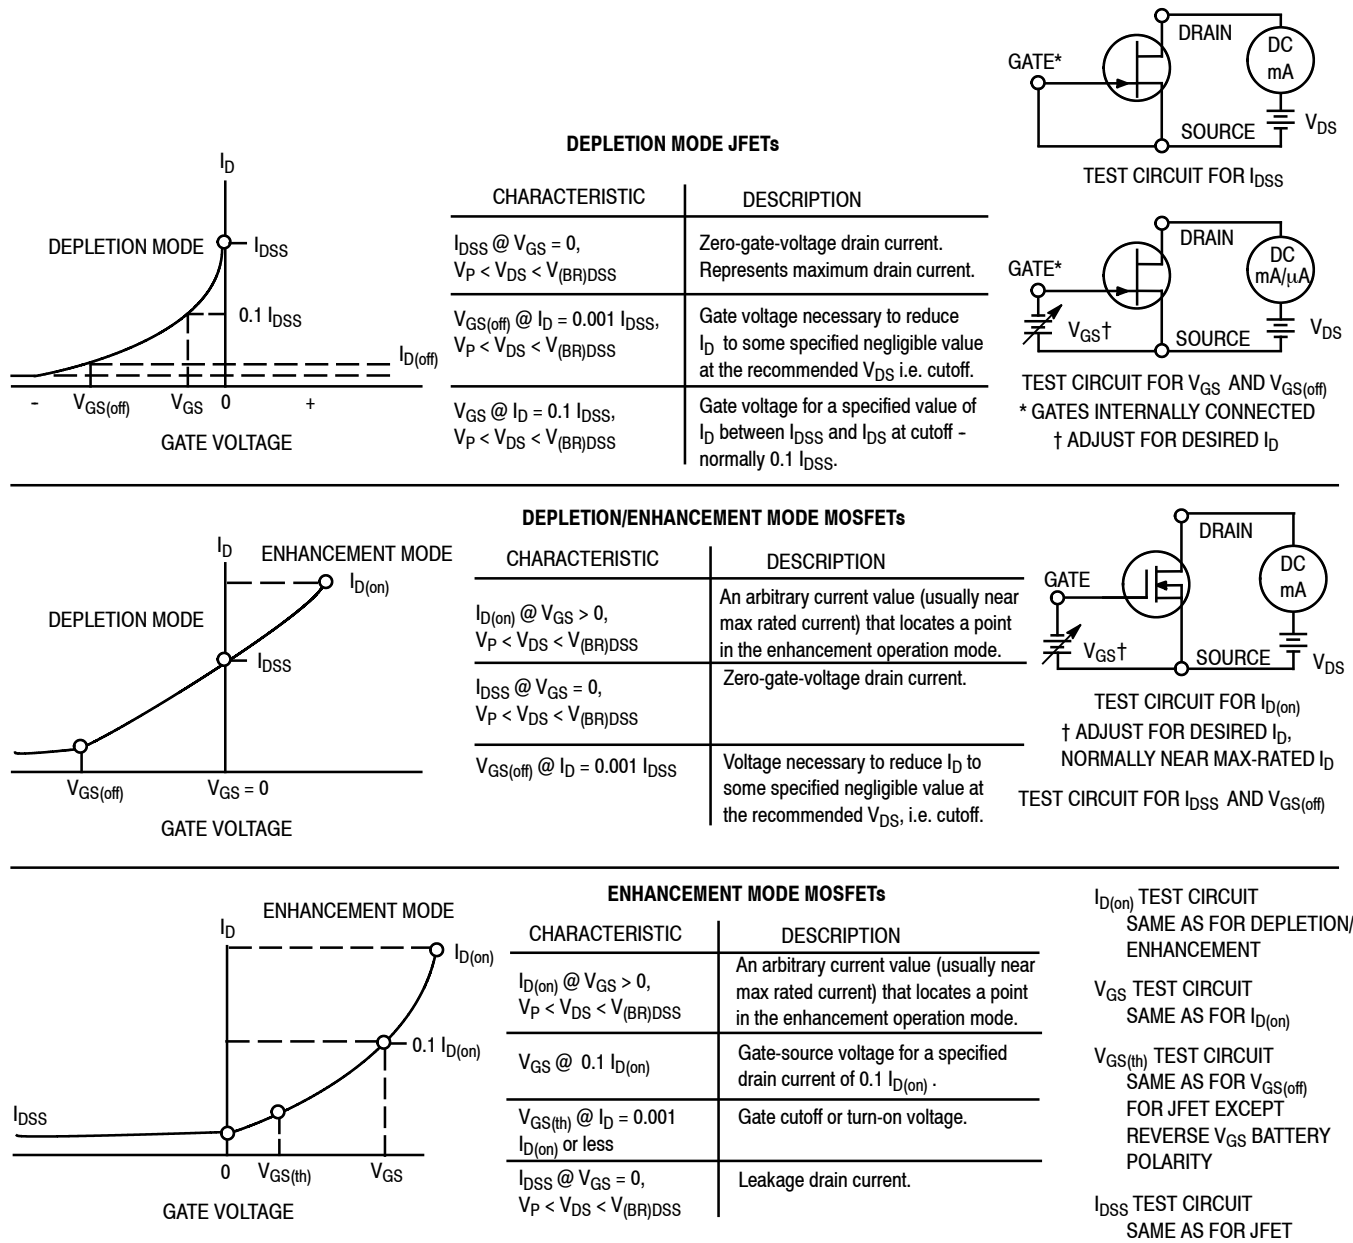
GATE* DRAIN DC mA SOURCE $V_{DS}$

TEST CIRCUIT FOR $I_{DSS}$

DEPLETION MODE JFETs

$I_D$

DEPLETION MODE $I_{DSS}$

0.1 $I_{DSS}$

$I_{D(off)}$

- $V_{GS(off)}$ $V_{GS}$ 0 +

GATE VOLTAGE

| CHARACTERISTIC | DESCRIPTION |
|---|---|
| $I_{DSS}$ @ $V_{GS}$ = 0, $V_P < V_{DS} < V_{(BR)DSS}$ | Zero-gate-voltage drain current. Represents maximum drain current. |
| $V_{GS(off)}$ @ $I_D$ = 0.001 $I_{DSS}$, $V_P < V_{DS} < V_{(BR)DSS}$ | Gate voltage necessary to reduce $I_D$ to some specified negligible value at the recommended $V_{DS}$ i.e. cutoff. |
| $V_{GS}$ @ $I_D$ = 0.1 $I_{DSS}$, $V_P < V_{DS} < V_{(BR)DSS}$ | Gate voltage for a specified value of $I_D$ between $I_{DSS}$ and $I_{DS}$ at cutoff - normally 0.1 $I_{DSS}$. |

GATE* DRAIN DC mA/μA $V_{GS}$† SOURCE $V_{DS}$

TEST CIRCUIT FOR $V_{GS}$ AND $V_{GS(off)}$
* GATES INTERNALLY CONNECTED
† ADJUST FOR DESIRED $I_D$

DEPLETION/ENHANCEMENT MODE MOSFETs

$I_D$ ENHANCEMENT MODE

$I_{D(on)}$

DEPLETION MODE

$I_{DSS}$

$V_{GS(off)}$ $V_{GS}$ = 0

GATE VOLTAGE

| CHARACTERISTIC | DESCRIPTION |
|---|---|
| $I_{D(on)}$ @ $V_{GS}$ > 0, $V_P < V_{DS} < V_{(BR)DSS}$ | An arbitrary current value (usually near max rated current) that locates a point in the enhancement operation mode. |
| $I_{DSS}$ @ $V_{GS}$ = 0, $V_P < V_{DS} < V_{(BR)DSS}$ | Zero-gate-voltage drain current. |
| $V_{GS(off)}$ @ $I_D$ = 0.001 $I_{DSS}$ | Voltage necessary to reduce $I_D$ to some specified negligible value at the recommended $V_{DS}$, i.e. cutoff. |

GATE DRAIN DC mA $V_{GS}$† SOURCE $V_{DS}$

TEST CIRCUIT FOR $I_{D(on)}$
† ADJUST FOR DESIRED $I_D$, NORMALLY NEAR MAX-RATED $I_D$

TEST CIRCUIT FOR $I_{DSS}$ AND $V_{GS(off)}$

ENHANCEMENT MODE MOSFETs

ENHANCEMENT MODE

$I_D$

$I_{D(on)}$

0.1 $I_{D(on)}$

$I_{DSS}$

0 $V_{GS(th)}$ $V_{GS}$

GATE VOLTAGE

| CHARACTERISTIC | DESCRIPTION |
|---|---|
| $I_{D(on)}$ @ $V_{GS}$ > 0, $V_P < V_{DS} < V_{(BR)DSS}$ | An arbitrary current value (usually near max rated current) that locates a point in the enhancement operation mode. |
| $V_{GS}$ @ 0.1 $I_{D(on)}$ | Gate-source voltage for a specified drain current of 0.1 $I_{D(on)}$ . |
| $V_{GS(th)}$ @ $I_D$ = 0.001 $I_{D(on)}$ or less | Gate cutoff or turn-on voltage. |
| $I_{DSS}$ @ $V_{GS}$ = 0, $V_P < V_{DS} < V_{(BR)DSS}$ | Leakage drain current. |

$I_{D(on)}$ TEST CIRCUIT SAME AS FOR DEPLETION/ ENHANCEMENT

$V_{GS}$ TEST CIRCUIT SAME AS FOR $I_{D(on)}$

$V_{GS(th)}$ TEST CIRCUIT SAME AS FOR $V_{GS(off)}$ FOR JFET EXCEPT REVERSE $V_{GS}$ BATTERY POLARITY

$I_{DSS}$ TEST CIRCUIT SAME AS FOR JFET